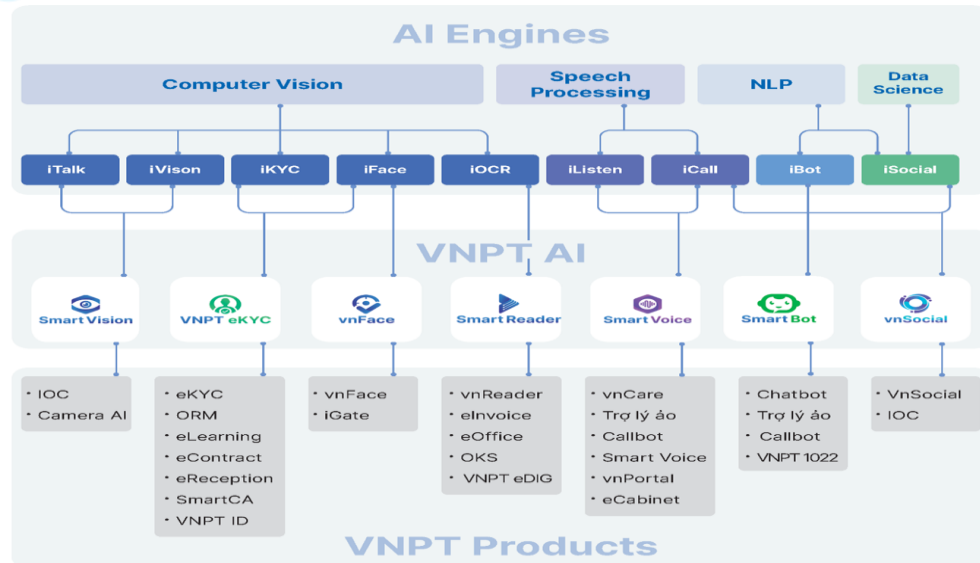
AI Engines

Computer Vision

Speech Processing

NLP

Data Science

iTalk

iVison

iKYC

iFace

iOCR

iListen

iCall

iBot

iSocial

VNPT AI

Smart Vision

VNPT eKYC

vnFace

Smart Reader

Smart Voice

Smart Bot

vnSocial

- IOC
- Camera AI

- eKYC
- ORM
- eLearning
- eContract
- eReception
- SmartCA
- VNPT ID

- vnFace
- iGate

- vnReader
- eInvoice
- eOffice
- OKS
- VNPT eDIG

- vnCare
- Trợ lý ảo
- Callbot
- Smart Voice
- vnPortal
- eCabinet

- Chatbot
- Trợ lý ảo
- Callbot
- VNPT 1022

- VnSocial
- IOC

VNPT Products